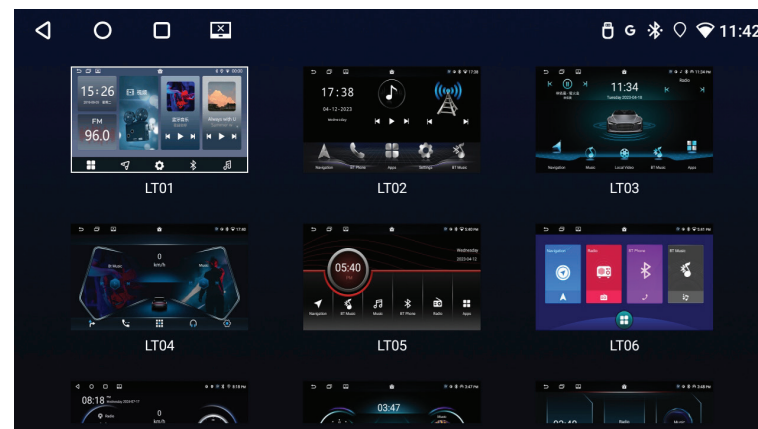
G 11:42

15:26
FM
96.0
Always with U
LT01

17:38
04-12-2023
Wednesday
Navigation
BT Phone
Apps
Settings
BT Music
LT02

11:34
Tuesday 2023-04-18
Radio
Navigation
Music
Local Video
BT Music
Apps
LT03

0
km/h
BT Music
Music
LT04

05:40
Wednesday
2023-04-12
Navigation
BT Music
Music
BT Phone
Radio
Apps
LT05

Navigation
Radio
BT Phone
BT Music
LT06

08:18
Radio
0
km/h

03:47